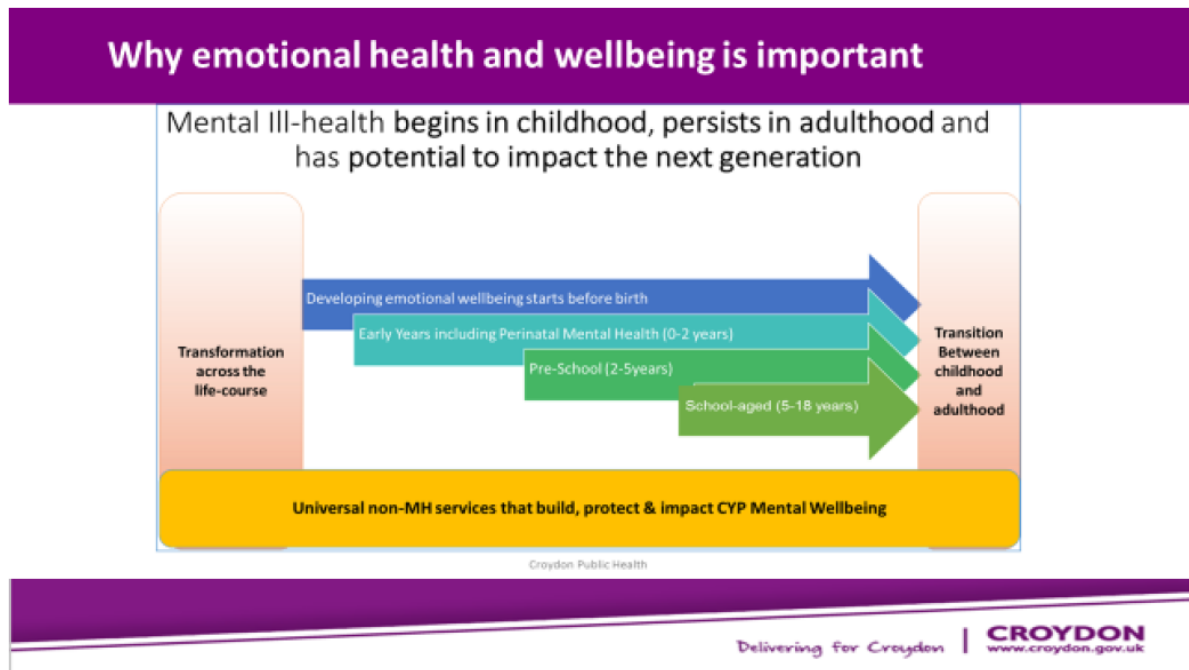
Why emotional health and wellbeing is important

Mental Ill-health begins in childhood, persists in adulthood and has potential to impact the next generation

Transformation across the life-course

Developing emotional wellbeing starts before birth

Early Years including Perinatal Mental Health (0-2 years)

Pre-School (2-5years)

School-aged (5-18 years)

Transition Between childhood and adulthood

Universal non-MH services that build, protect & impact CYP Mental Wellbeing

Croydon Public Health

Delivering for Croydon | CROYDON www.croydon.gov.uk